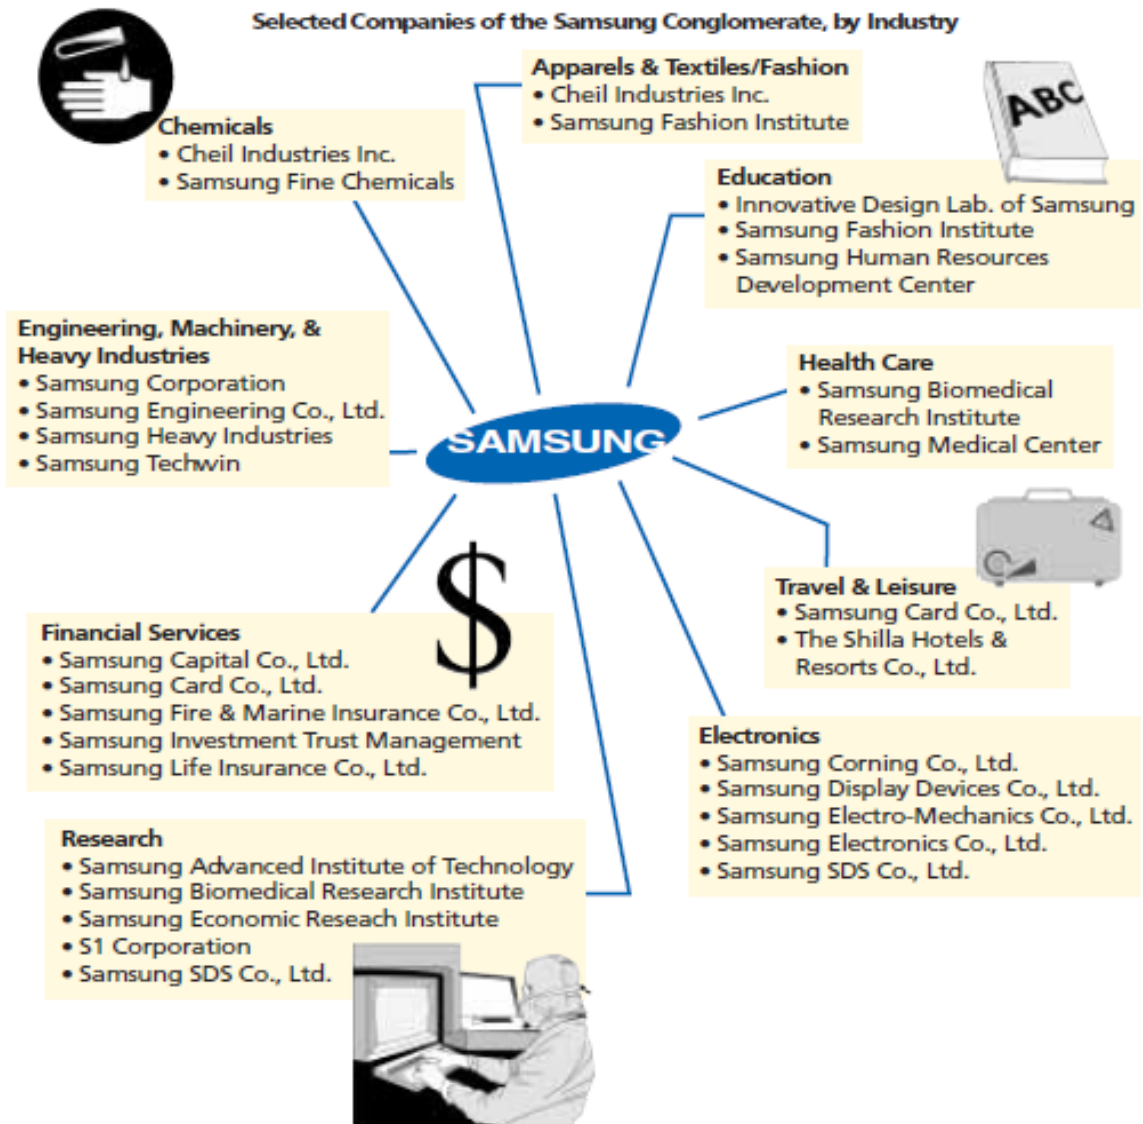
Selected Companies of the Samsung Conglomerate, by Industry

Apparels & Textiles/Fashion
• Cheil Industries Inc.
• Samsung Fashion Institute

ABC

Chemicals
• Cheil Industries Inc.
• Samsung Fine Chemicals

Education
• Innovative Design Lab. of Samsung
• Samsung Fashion Institute
• Samsung Human Resources Development Center

Engineering, Machinery, & Heavy Industries
• Samsung Corporation
• Samsung Engineering Co., Ltd.
• Samsung Heavy Industries
• Samsung Techwin

Health Care
• Samsung Biomedical Research Institute
• Samsung Medical Center

SAMSUNG

Travel & Leisure
• Samsung Card Co., Ltd.
• The Shilla Hotels & Resorts Co., Ltd.

$

Financial Services
• Samsung Capital Co., Ltd.
• Samsung Card Co., Ltd.
• Samsung Fire & Marine Insurance Co., Ltd.
• Samsung Investment Trust Management
• Samsung Life Insurance Co., Ltd.

Electronics
• Samsung Corning Co., Ltd.
• Samsung Display Devices Co., Ltd.
• Samsung Electro-Mechanics Co., Ltd.
• Samsung Electronics Co., Ltd.
• Samsung SDS Co., Ltd.

Research
• Samsung Advanced Institute of Technology
• Samsung Biomedical Research Institute
• Samsung Economic Reseach Institute
• S1 Corporation
• Samsung SDS Co., Ltd.